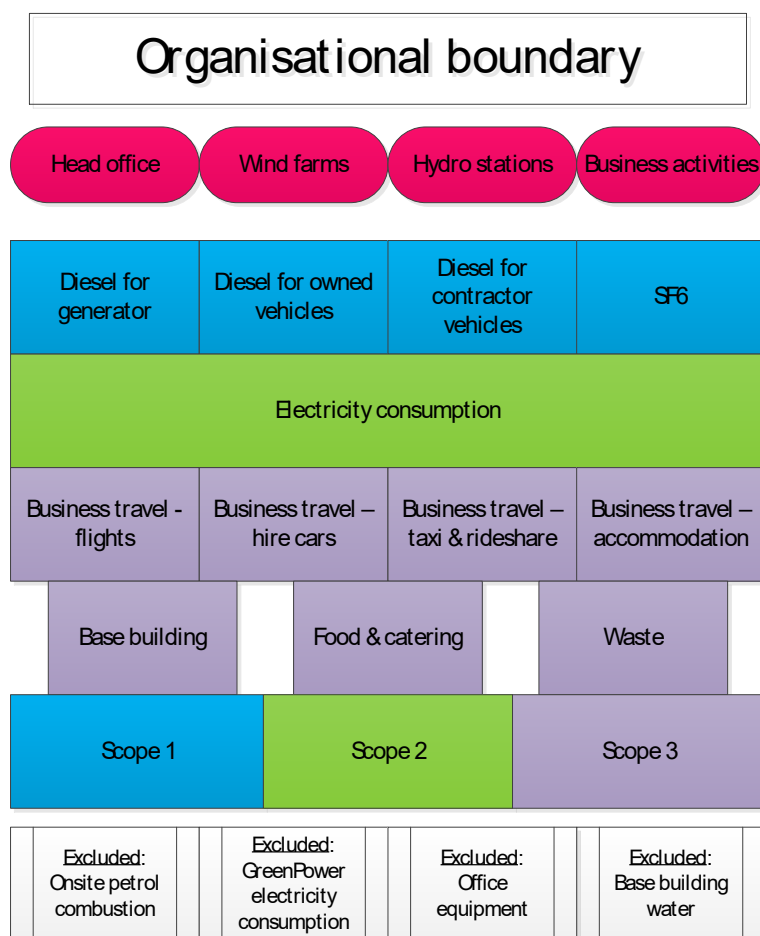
Organisational boundary

Head office
Wind farms
Hydro stations
Business activities

| Diesel for generator | Diesel for owned vehicles | Diesel for contractor vehicles | SF6 |
|---|---|---|---|

Electricity consumption

| Business travel - flights | Business travel – hire cars | Business travel – taxi & rideshare | Business travel – accommodation |
|---|---|---|---|

Base building
Food & catering
Waste

| Scope 1 | Scope 2 | Scope 3 |
|---|---|---|

Excluded: Onsite petrol combustion
Excluded: GreenPower electricity consumption
Excluded: Office equipment
Excluded: Base building water